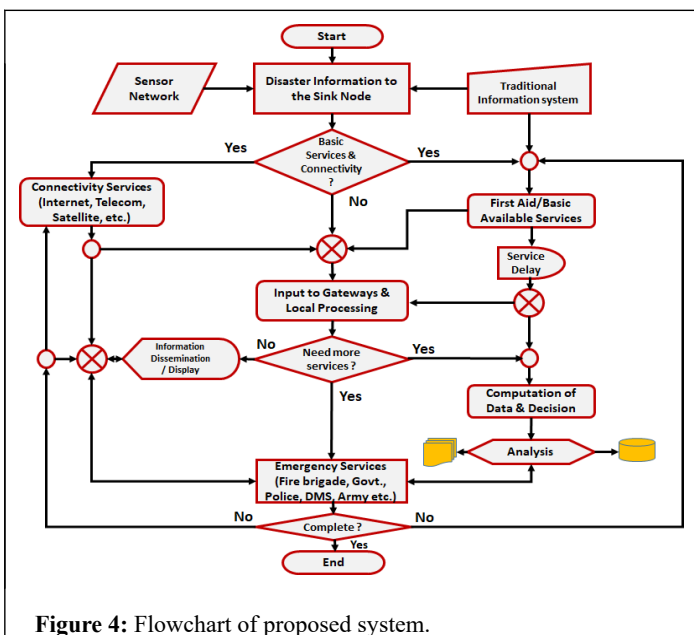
Start

Sensor Network

Disaster Information to the Sink Node

Traditional Information system

Yes

Basic Services & Connectivity ?

Yes

Connectivity Services (Internet, Telecom, Satellite, etc.)

No

First Aid/Basic Available Services

Service Delay

Input to Gateways & Local Processing

Information Dissemination / Display

No

Need more services ?

Yes

Yes

Computation of Data & Decision

Analysis

Emergency Services (Fire brigade, Govt., Police, DMS, Army etc.)

No

Complete ?

No

Yes

End

Figure 4: Flowchart of proposed system.